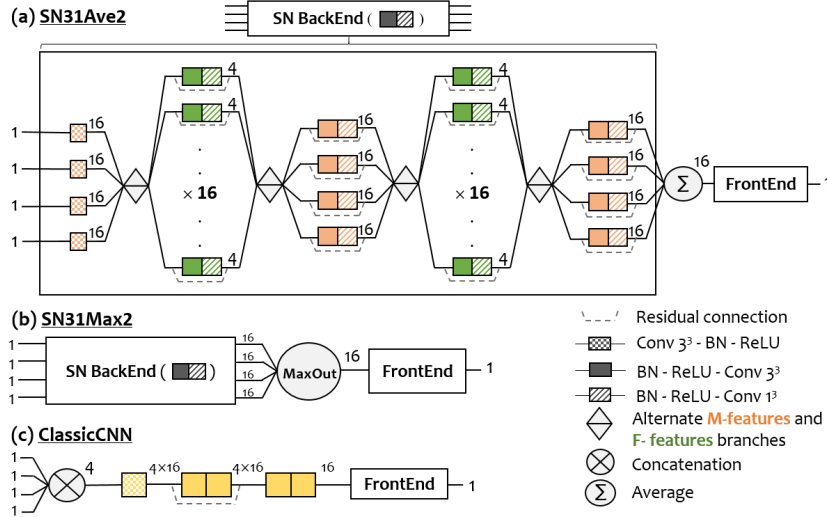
(a) SN31Ave2

SN BackEnd ( )

1 16
1 16
1 16
1 16

4
4
·
· $\times$ 16
·
4

16
16
16
16

4
4
·
· $\times$ 16
·
4

16
16
16
16

$\Sigma$ 16

FrontEnd 1

(b) SN31Max2

1
1
1
1

SN BackEnd ( )

16
16
16
16

MaxOut 16 FrontEnd 1

(c) ClassicCNN

1
1
1
1

4 4×16 4×16 16 FrontEnd 1

Residual connection
Conv $3^3$ - BN - ReLU
BN - ReLU - Conv $3^3$
BN - ReLU - Conv $1^3$
Alternate M-features and F- features branches
Concatenation
Average